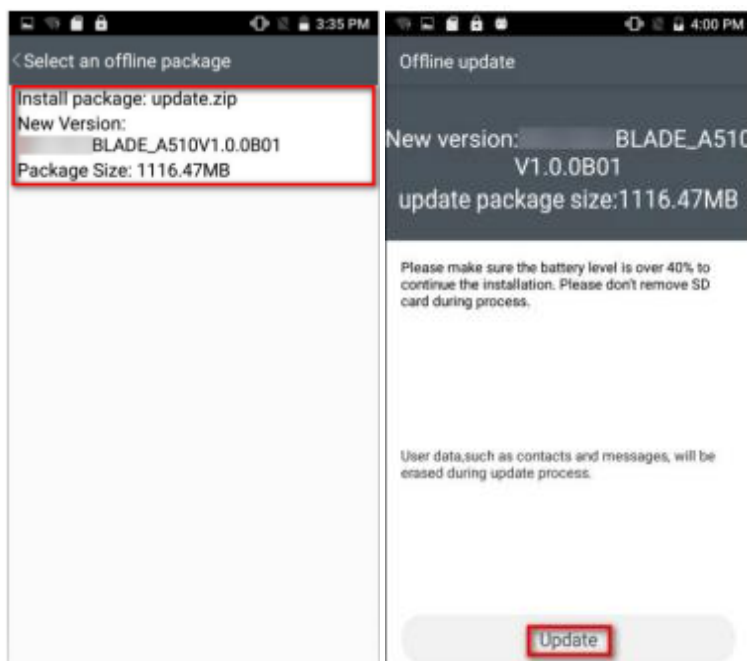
3:35 PM

< Select an offline package

Install package: update.zip
New Version:
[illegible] BLADE_A510V1.0.0B01
Package Size: 1116.47MB

4:00 PM

Offline update

New version: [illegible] BLADE_A510
V1.0.0B01
update package size:1116.47MB

Please make sure the battery level is over 40% to continue the installation. Please don't remove SD card during process.

User data,such as contacts and messages, will be erased during update process.

Update